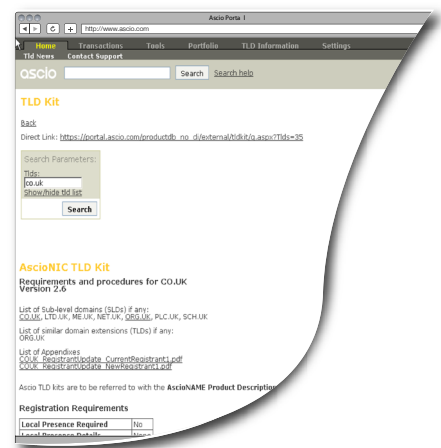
Ascio Porta l

http://www.ascio.com

Home Transactions Tools Portfolio TLD Information Settings

Tld News Contact Support

ascio

Search Search help

TLD Kit

Back

Direct Link: https://portal.ascio.com/productdb_no_d/external/tldkit/g.aspx?Tlds=35

Search Parameters:

Tlds:

co.uk

Show/hide tld list

Search

AscioNIC TLD Kit

Requirements and procedures for CO.UK
Version 2.6

List of Sub-level domains (SLDs) if any:
CO.UK, LTD.UK, ME.UK, NET.UK, ORG.UK, PLC.UK, SCH.UK

List of similar domain extensions (TLDs) if any:
ORG.UK

List of Appendixes
CO.UK_RegistrantUpdate_CurrentRegistrant1.pdf
CO.UK_RegistrantUpdate_NewRegistrant1.pdf

Ascio TLD kits are to be referred to with the AscioNAME Product Description

Registration Requirements

| Local Presence Required | No |
|---|---|
| Local Presence Details | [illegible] |